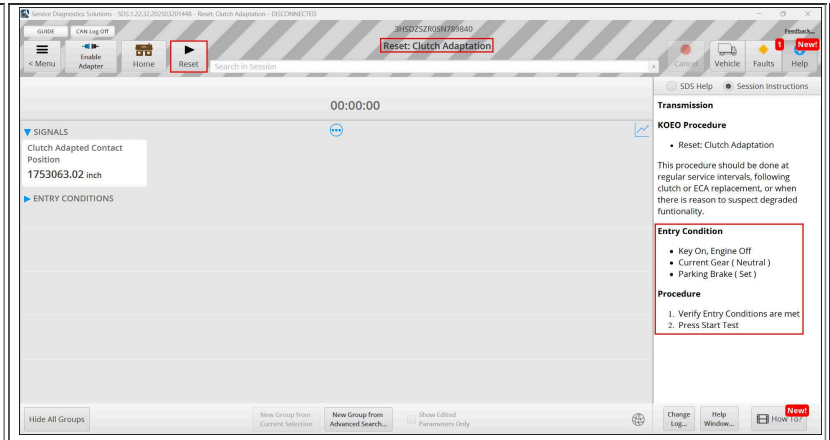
Service Diagnostics Solutions - SDS.1.22.32.20250201448 - Reset: Clutch Adaptation - DISCONNECTED

GUIDE
CAN Log Off
3HSDZSZR0SN789840
Feedback...
Reset: Clutch Adaptation
< Menu
Enable Adapter
Home
Reset
Search in Session
Cancel
Vehicle
1
Faults
New!
Help

SDS Help
Session Instructions

00:00:00

SIGNALS
Clutch Adapted Contact Position
1753063.02 inch
ENTRY CONDITIONS

Transmission

KOEO Procedure

- Reset: Clutch Adaptation

This procedure should be done at regular service intervals, following clutch or ECA replacement, or when there is reason to suspect degraded funtionality.

Entry Condition

- Key On, Engine Off
- Current Gear ( Neutral )
- Parking Brake ( Set )

Procedure

1. Verify Entry Conditions are met
2. Press Start Test

Hide All Groups
New Group from Current Selection
New Group from Advanced Search...
Show Edited Parameters Only
Change Log...
Help Window...
New!
How To?